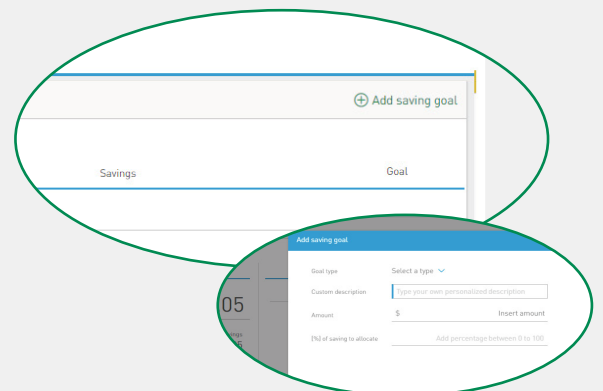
⊕ Add saving goal

Savings

Goal

05

Add saving goal

Goal type

Select a type

Custom description

Type your own personalized description

Amount

$

Insert amount

[%] of saving to allocate

Add percentage between 0 to 100